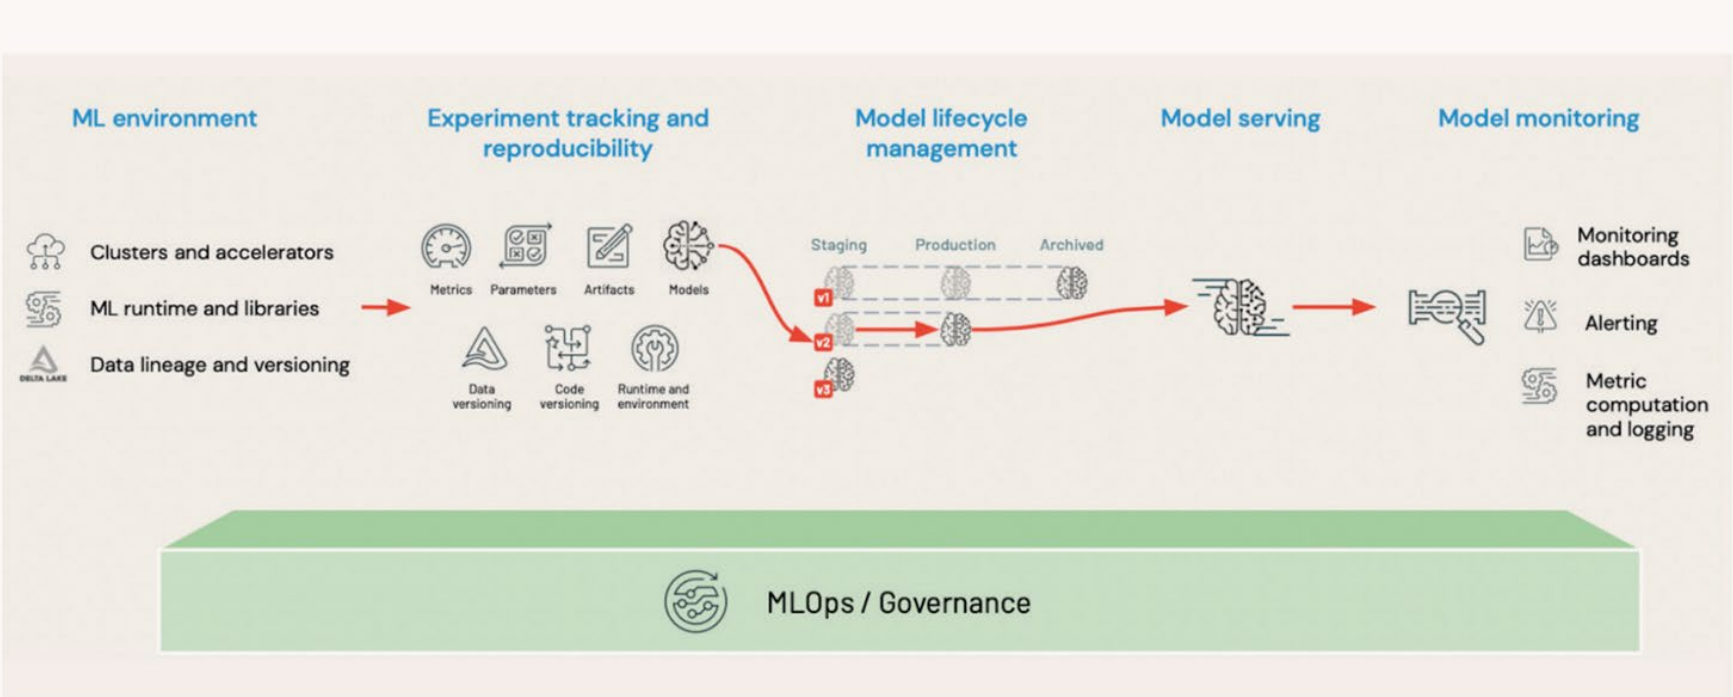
ML environment

Experiment tracking and reproducibility

Model lifecycle management

Model serving

Model monitoring

Clusters and accelerators

ML runtime and libraries

DELTA LAKE

Data lineage and versioning

Metrics

Parameters

Artifacts

Models

Data versioning

Code versioning

Runtime and environment

Staging

Production

Archived

v1

v2

v3

Monitoring dashboards

Alerting

Metric computation and logging

MLOps / Governance